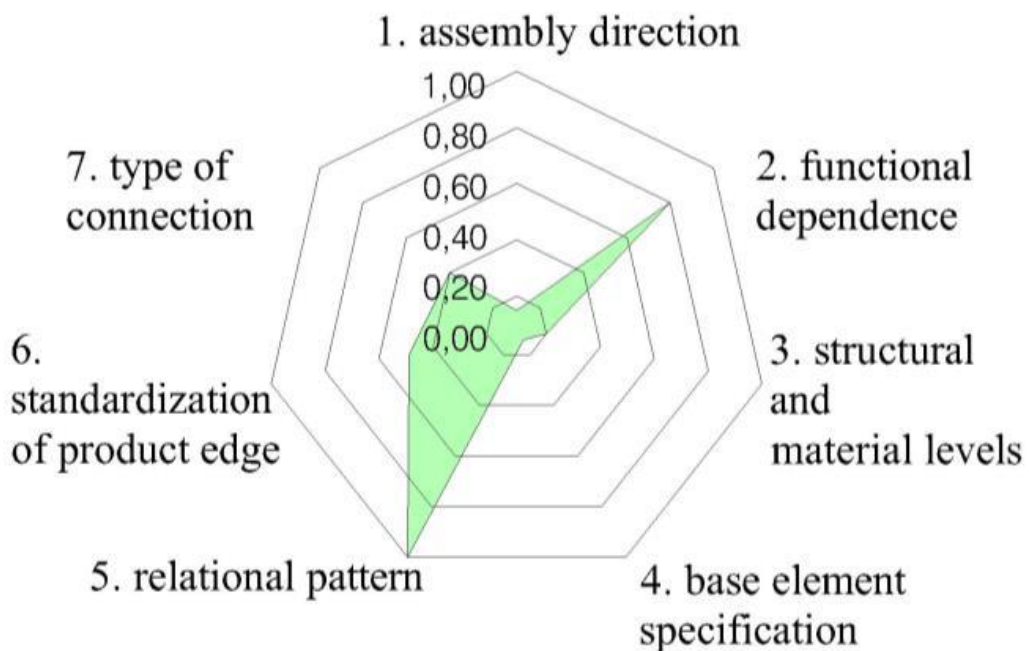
1. assembly direction

1,00
0,80
0,60
0,40
0,20
0,00

2. functional dependence

3. structural and material levels

4. base element specification

5. relational pattern

6. standardization of product edge

7. type of connection